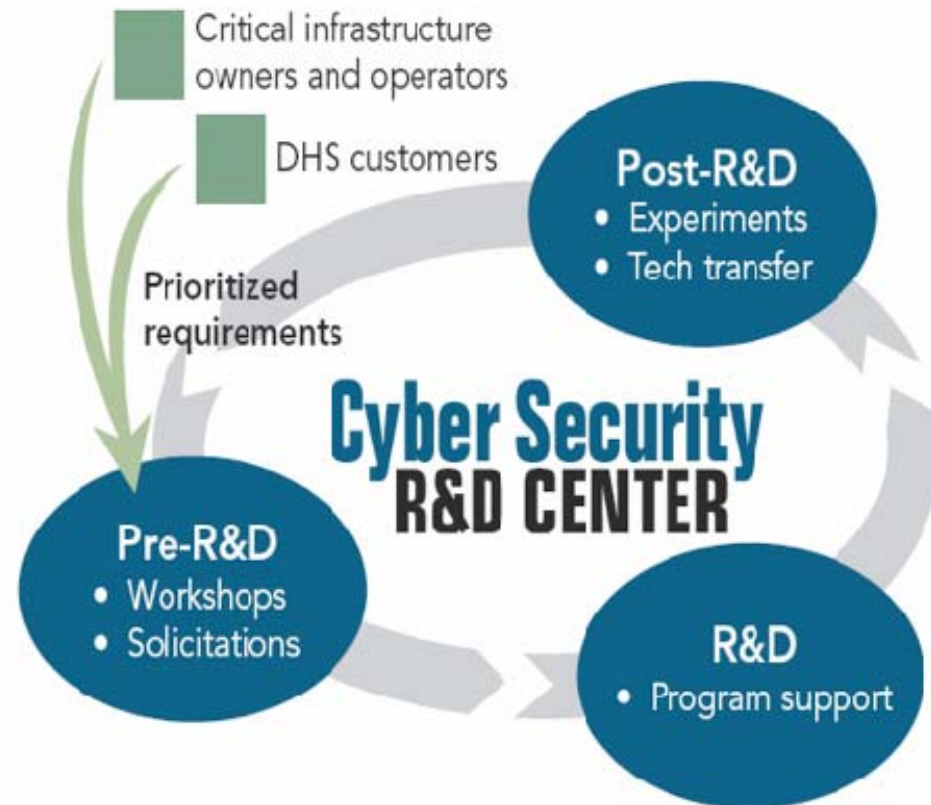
Critical infrastructure owners and operators

DHS customers

Prioritized requirements

Post-R&D
• Experiments
• Tech transfer

Cyber Security
R&D CENTER

Pre-R&D
• Workshops
• Solicitations

R&D
• Program support